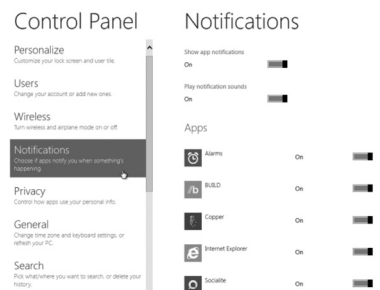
Control Panel

Personalize
Customize your lock screen and user tile.

Users
Change your account or add new ones.

Wireless
Turn wireless and airplane mode on or off.

Notifications
Choose if apps notify you when something's happening.

Privacy
Control how apps use your personal info.

General
Change time zone and keyboard settings, or refresh your PC.

Search
Pick what/where you want to search, or delete your history.

Notifications

Show app notifications
On

Play notification sounds
On

Apps

Alarms
On

BUILD
On

Copper
On

Internet Explorer
On

Socialite
On